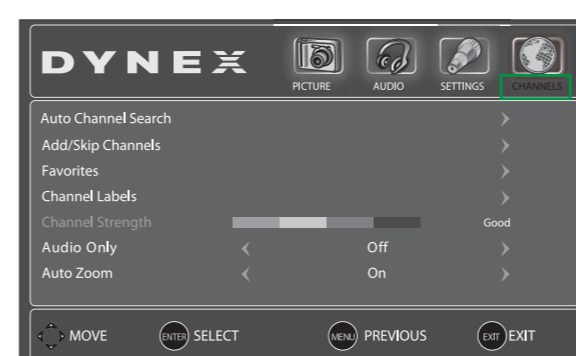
DYNEX

PICTURE AUDIO SETTINGS CHANNELS

Auto Channel Search >
Add/Skip Channels >
Favorites >
Channel Labels >
Channel Strength Good
Audio Only < Off >
Auto Zoom < On >

MOVE ENTER SELECT MENU PREVIOUS EXIT EXIT